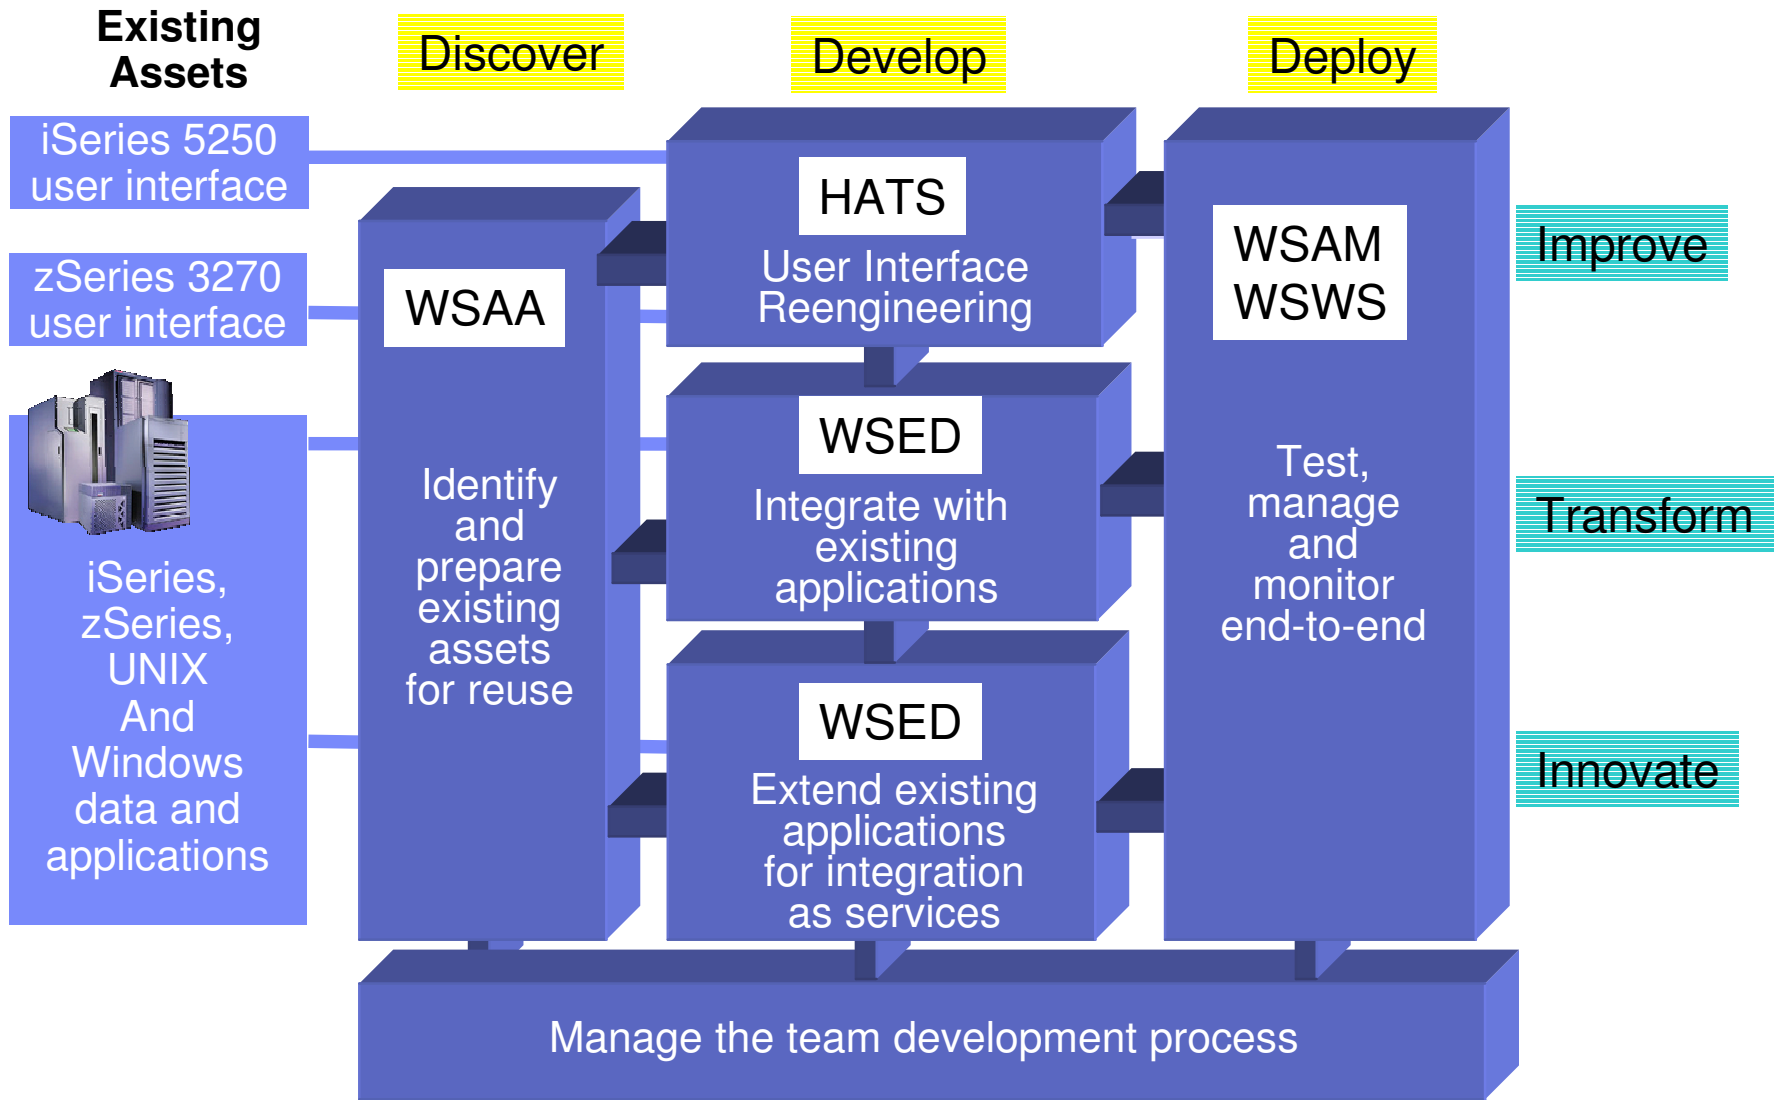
Existing Assets

Discover

Develop

Deploy

iSeries 5250 user interface

zSeries 3270 user interface

iSeries, zSeries, UNIX And Windows data and applications

WSAA

Identify and prepare existing assets for reuse

HATS

User Interface Reengineering

WSED

Integrate with existing applications

WSED

Extend existing applications for integration as services

WSAM WSWS

Test, manage and monitor end-to-end

Improve

Transform

Innovate

Manage the team development process